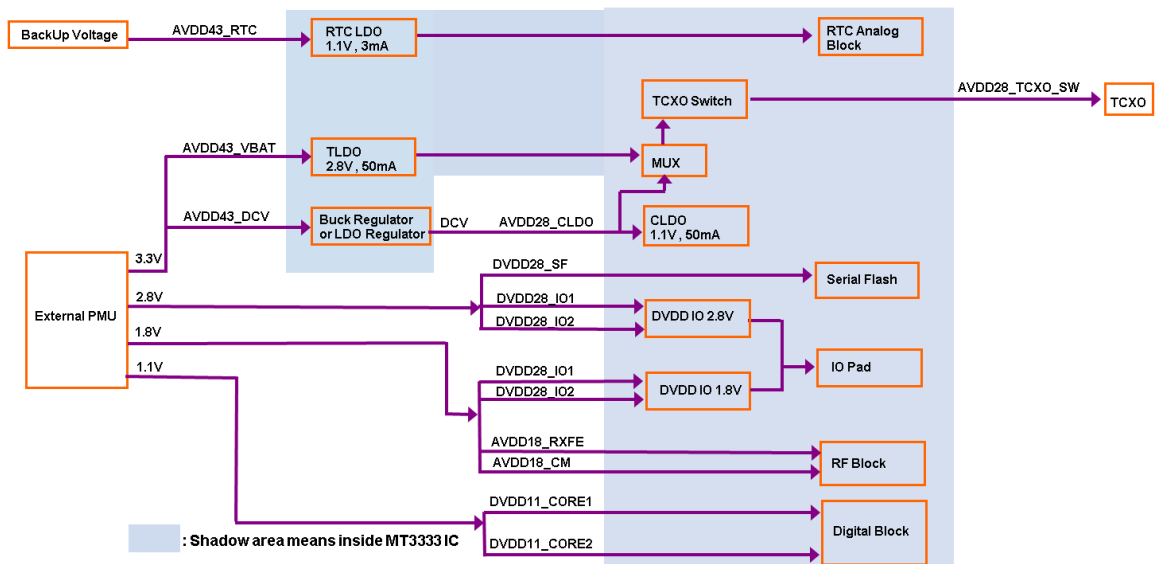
BackUp Voltage

AVDD43_RTC

RTC LDO
1.1V, 3mA

RTC Analog Block

TCXO Switch

AVDD28_TCXO_SW

TCXO

AVDD43_VBAT

TLDO
2.8V, 50mA

MUX

AVDD43_DCV

Buck Regulator or LDO Regulator

DCV

AVDD28_CLDO

CLDO
1.1V, 50mA

3.3V

External PMU

DVDD28_SF

Serial Flash

2.8V

DVDD28_IO1

DVDD28_IO2

DVDD IO 2.8V

1.8V

IO Pad

1.1V

DVDD28_IO1

DVDD28_IO2

DVDD IO 1.8V

AVDD18_RXFE

AVDD18_CM

RF Block

DVDD11_CORE1

Digital Block

: Shadow area means inside MT3333 IC

DVDD11_CORE2